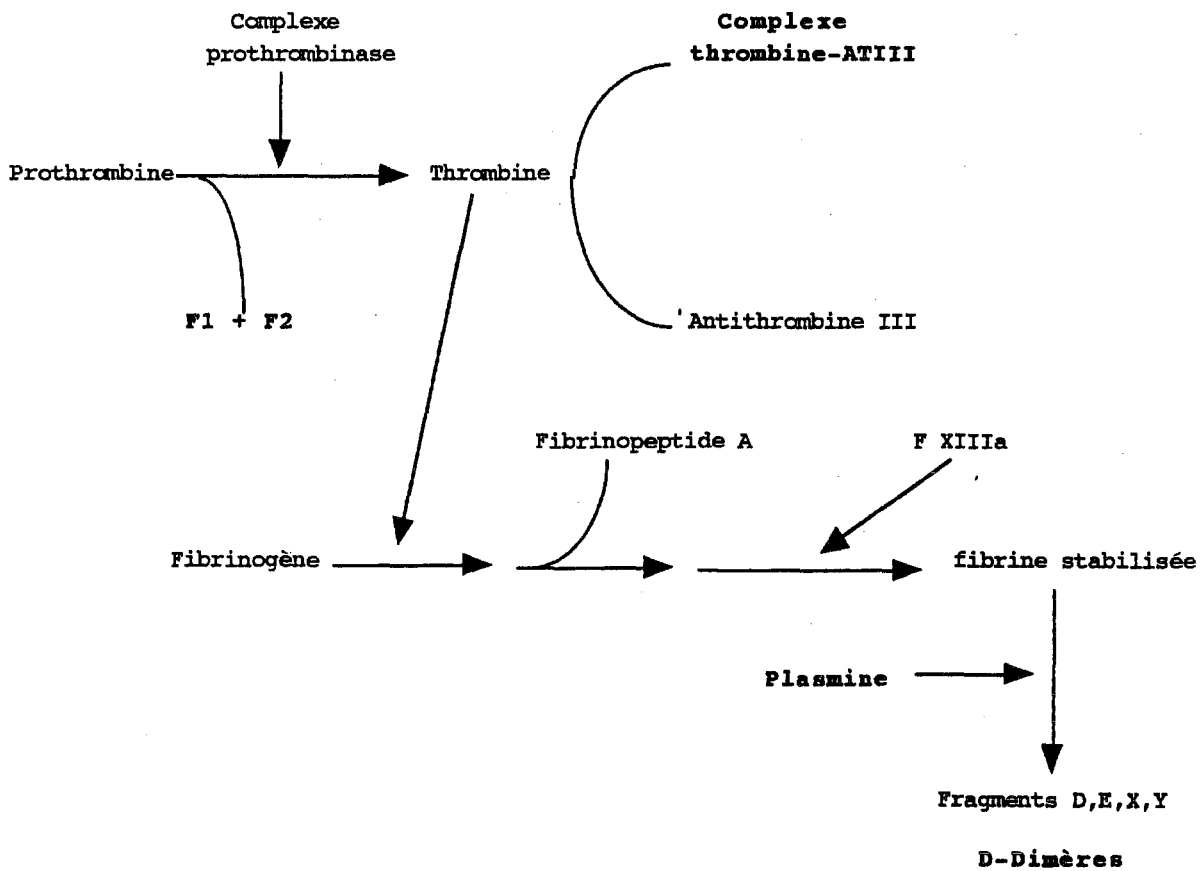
Complexe prothrombinase

Complexe thrombine-ATIII

Prothrombine

Thrombine

F1 + F2

Antithrombine III

Fibrinopeptide A

F XIIIa

Fibrinogène

fibrine stabilisée

Plasmine

Fragments D,E,X,Y

D-Dimères